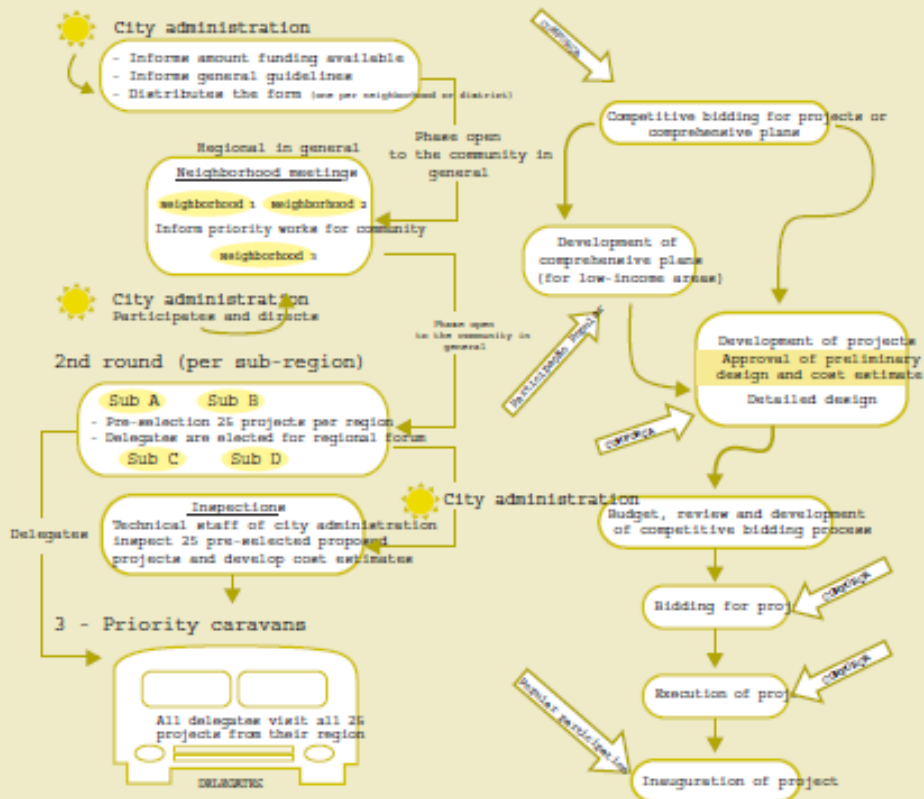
City administration
- Informs amount funding available
- Informs general guidelines
- Distributes the form (one per neighborhood or district)

Phase open to the community in general

Regional in general
Neighborhood meetings
neighborhood 1 neighborhood 2
Inform priority works for community
neighborhood 3

City administration
Participates and directs

Phase open to the community in general

2nd round (per sub-region)
Sub A Sub B
- Pre-selection 25 projects per region
- Delegates are elected for regional forum
Sub C Sub D

Delegates

Inspections
Technical staff of city administration inspect 25 pre-selected proposed projects and develop cost estimates

City administration

3 - Priority caravans

All delegates visit all 25 projects from their region

DELEGATES

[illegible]

Competitive bidding for projects or comprehensive plans

Development of comprehensive plans (for low-income areas)

Participation popular

Development of projects
Approval of preliminary design and cost estimates
Detailed design

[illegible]

Budget, review and development of competitive bidding process

Bidding for proj

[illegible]

Execution of proj

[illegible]

Popular participation

Inauguration of project